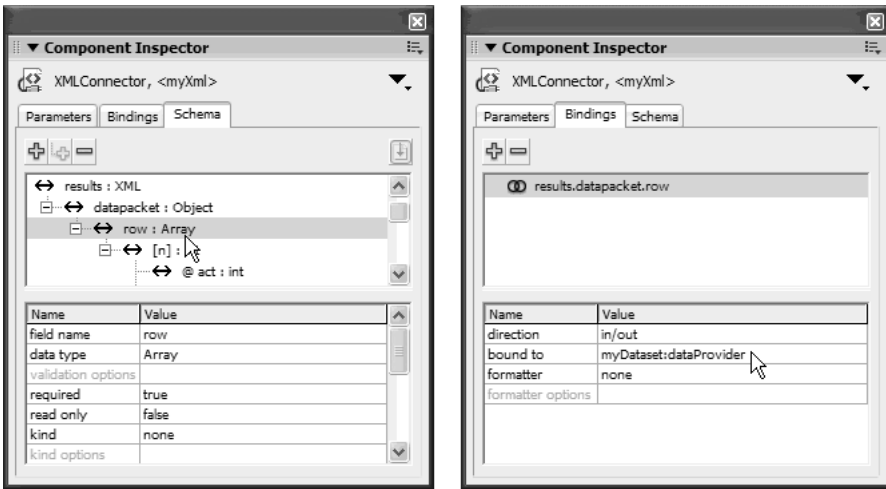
▼ Component Inspector

XMLConnector, <myXml>

Parameters | Bindings | Schema

↔ results : XML
↔ datapacket : Object
↔ row : Array
↔ [n] :
↔ @ act : int

| Name | Value |
|---|---|
| field name | row |
| data type | Array |
| validation options | |
| required | true |
| read only | false |
| kind | none |
| kind options | |

▼ Component Inspector

XMLConnector, <myXml>

Parameters | Bindings | Schema

results.datapacket.row

| Name | Value |
|---|---|
| direction | in/out |
| bound to | myDataset:dataProvider |
| formatter | none |
| formatter options | |